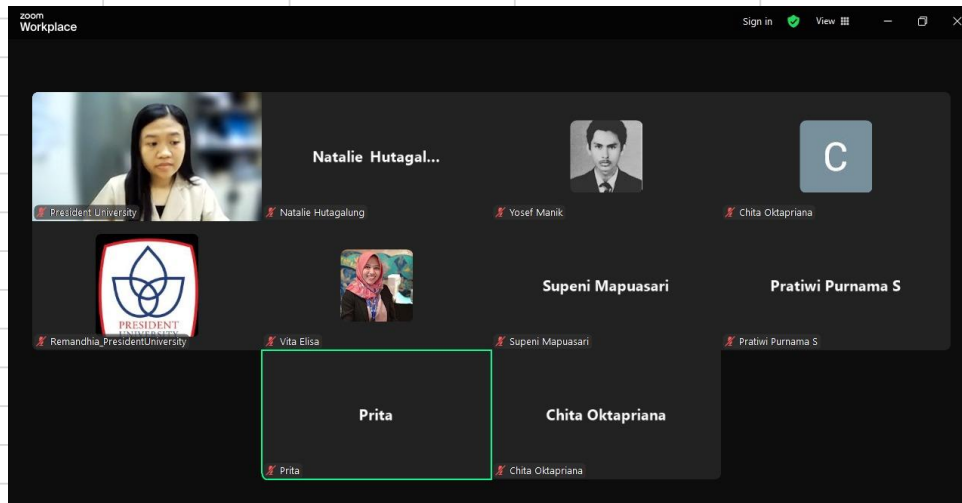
zoom
Workplace

Sign in View

President University

Natalie Hutagal...

Natalie Hutagalung

Yosef Manik

C

Chita Oktapriana

PRESIDENT
UNIVERSITY

Remandhia_PresidentUniversity

Vita Elisa

Supeni Mapuasari

Supeni Mapuasari

Pratiwi Purnama S

Pratiwi Purnama S

Prita

Prita

Chita Oktapriana

Chita Oktapriana